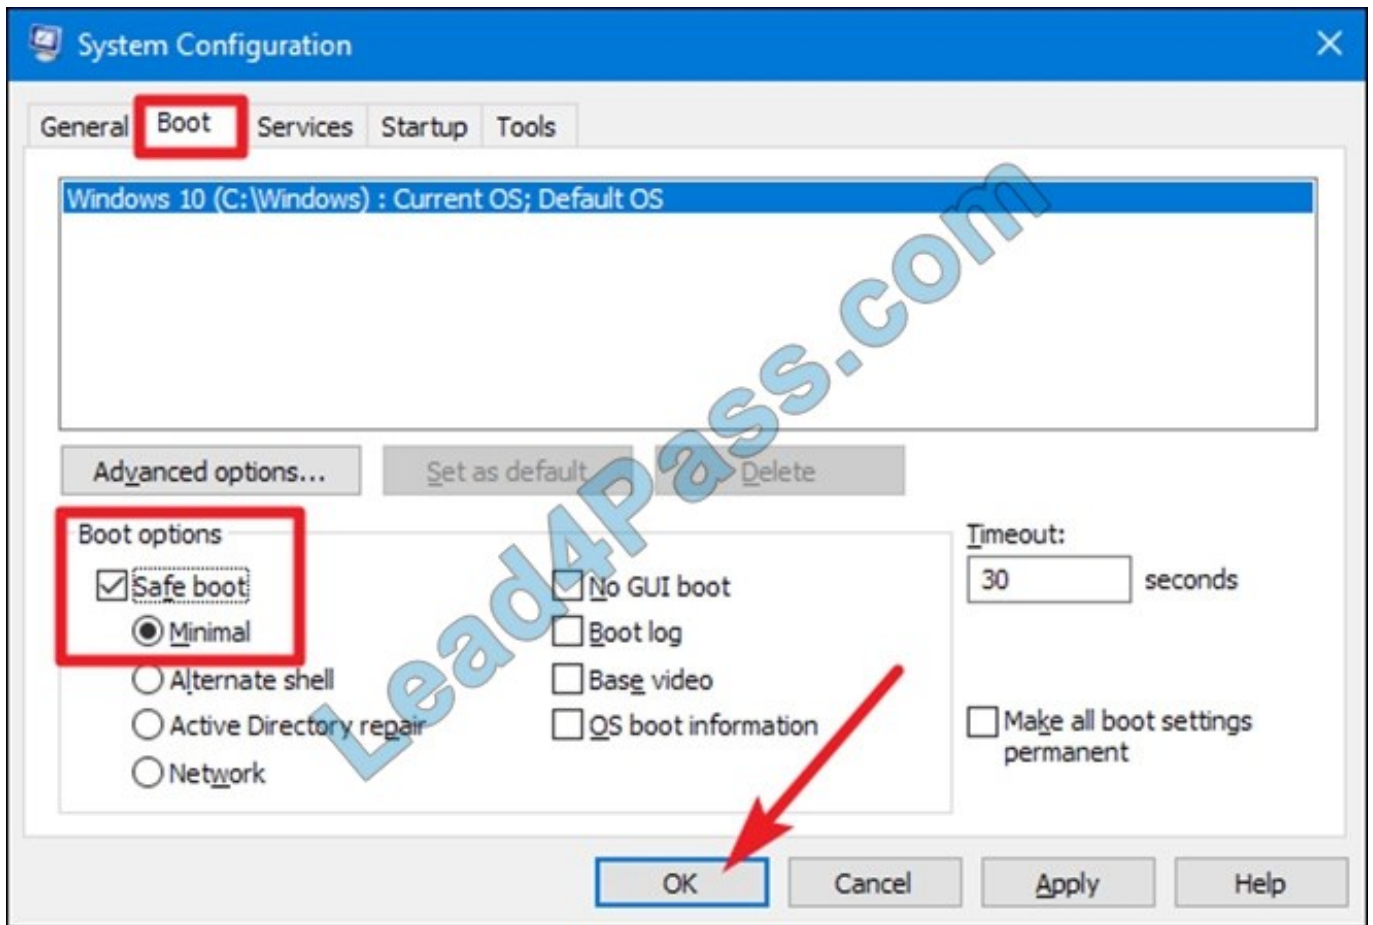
System Configuration

General Boot Services Startup Tools

Windows 10 (C:\Windows) : Current OS; Default OS

Advanced options... Set as default Delete

Boot options

Safe boot

Minimal

Alternate shell

Active Directory repair

Network

No GUI boot

Boot log

Base video

OS boot information

Timeout:

30 seconds

Make all boot settings permanent

Lead4Pass.com

OK Cancel Apply Help